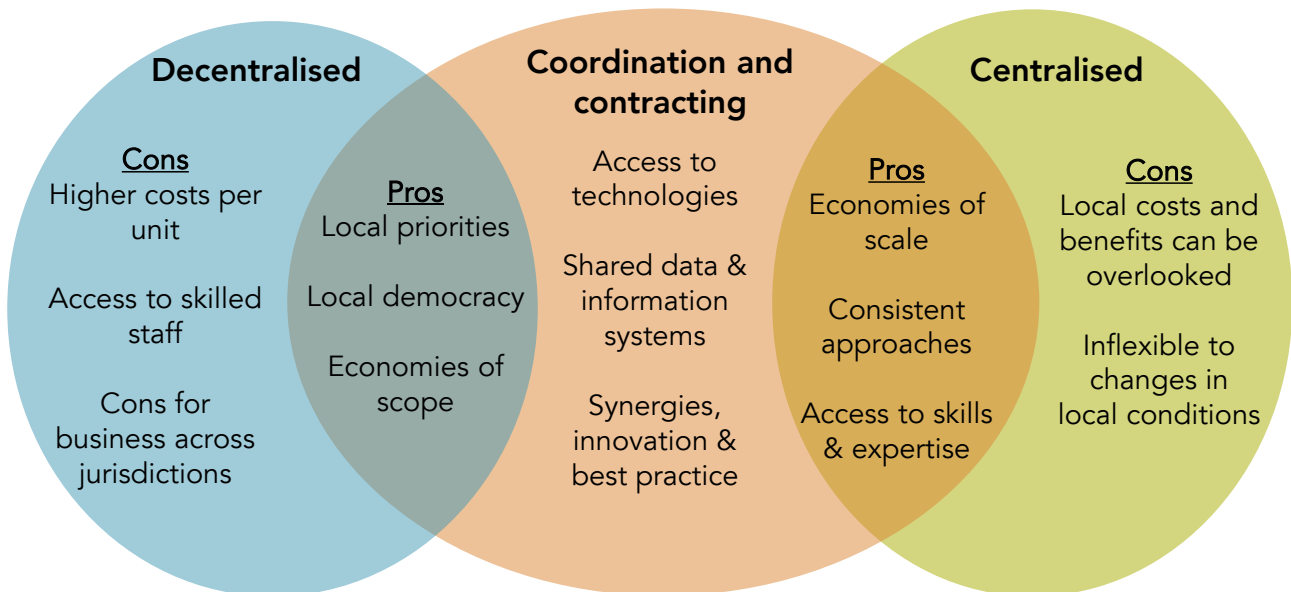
Decentralised

Cons
Higher costs per unit

Access to skilled staff

Cons for business across jurisdictions

Pros
Local priorities

Local democracy

Economies of scope

Coordination and contracting

Access to technologies

Shared data & information systems

Synergies, innovation & best practice

Pros
Economies of scale

Consistent approaches

Access to skills & expertise

Centralised

Cons
Local costs and benefits can be overlooked

Inflexible to changes in local conditions